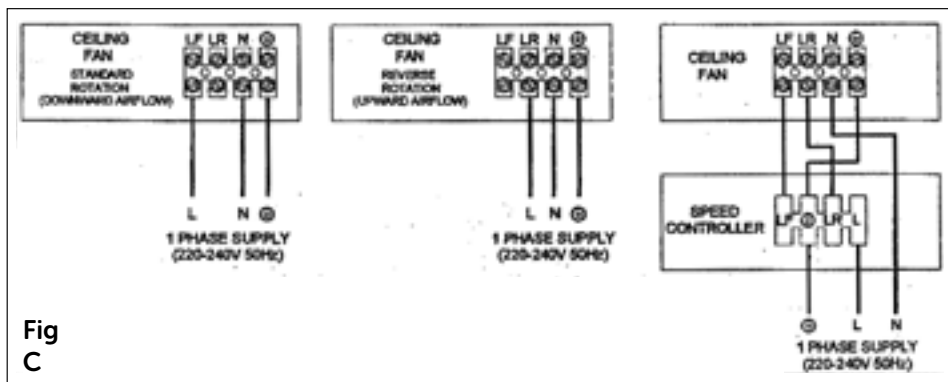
CEILING FAN
STANDARD ROTATION (DOWNWARD AIRFLOW)
LF LR N ⏚
L N ⏚
1 PHASE SUPPLY (220-240V 50Hz)

CEILING FAN
REVERSE ROTATION (UPWARD AIRFLOW)
LF LR N ⏚
L N ⏚
1 PHASE SUPPLY (220-240V 50Hz)

CEILING FAN
LF LR N ⏚
SPEED CONTROLLER
LF ⏚ LR L
⏚ L N
1 PHASE SUPPLY (220-240V 50Hz)

Fig C